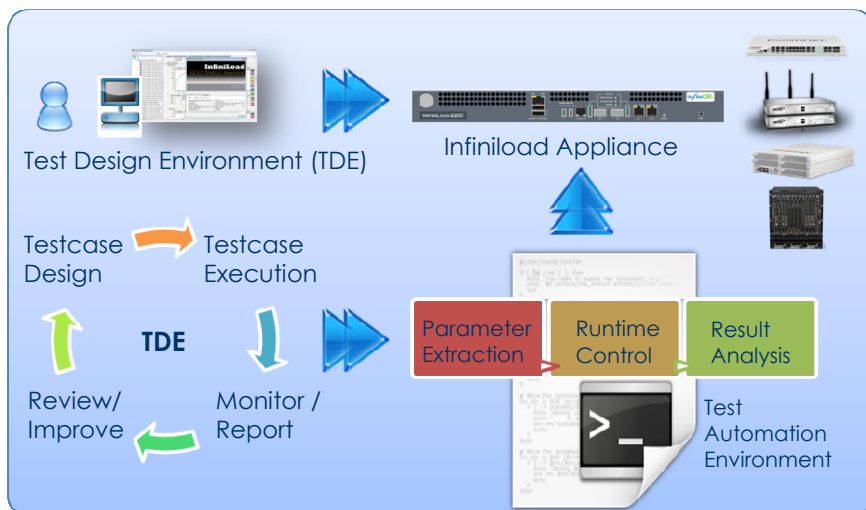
InfiniLoad

Test Design Environment (TDE)

Infiniload Appliance

Testcase Design

Testcase Execution

TDE

Review/ Improve

Monitor / Report

Parameter Extraction

Runtime Control

Result Analysis

>_

Test Automation Environment